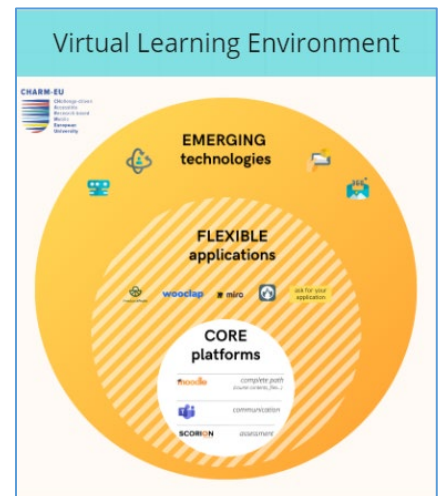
Virtual Learning Environment

CHARM-EU
CHAllenge-driven Accessible Research-based Mobile European University

EMERGING technologies

FLEXIBLE applications

wooclap
miro
ask for your application

CORE platforms

moodle
complete path (course contents, files...)

communication

SCORION
assessment